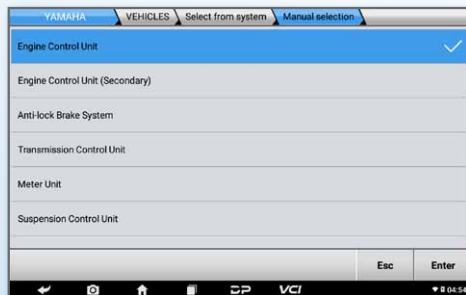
YAMAHA VEHICLES Select from system Manual selection

Engine Control Unit

Engine Control Unit (Secondary)

Anti-lock Brake System

Transmission Control Unit

Meter Unit

Suspension Control Unit

Esc Enter

VCI

04:5